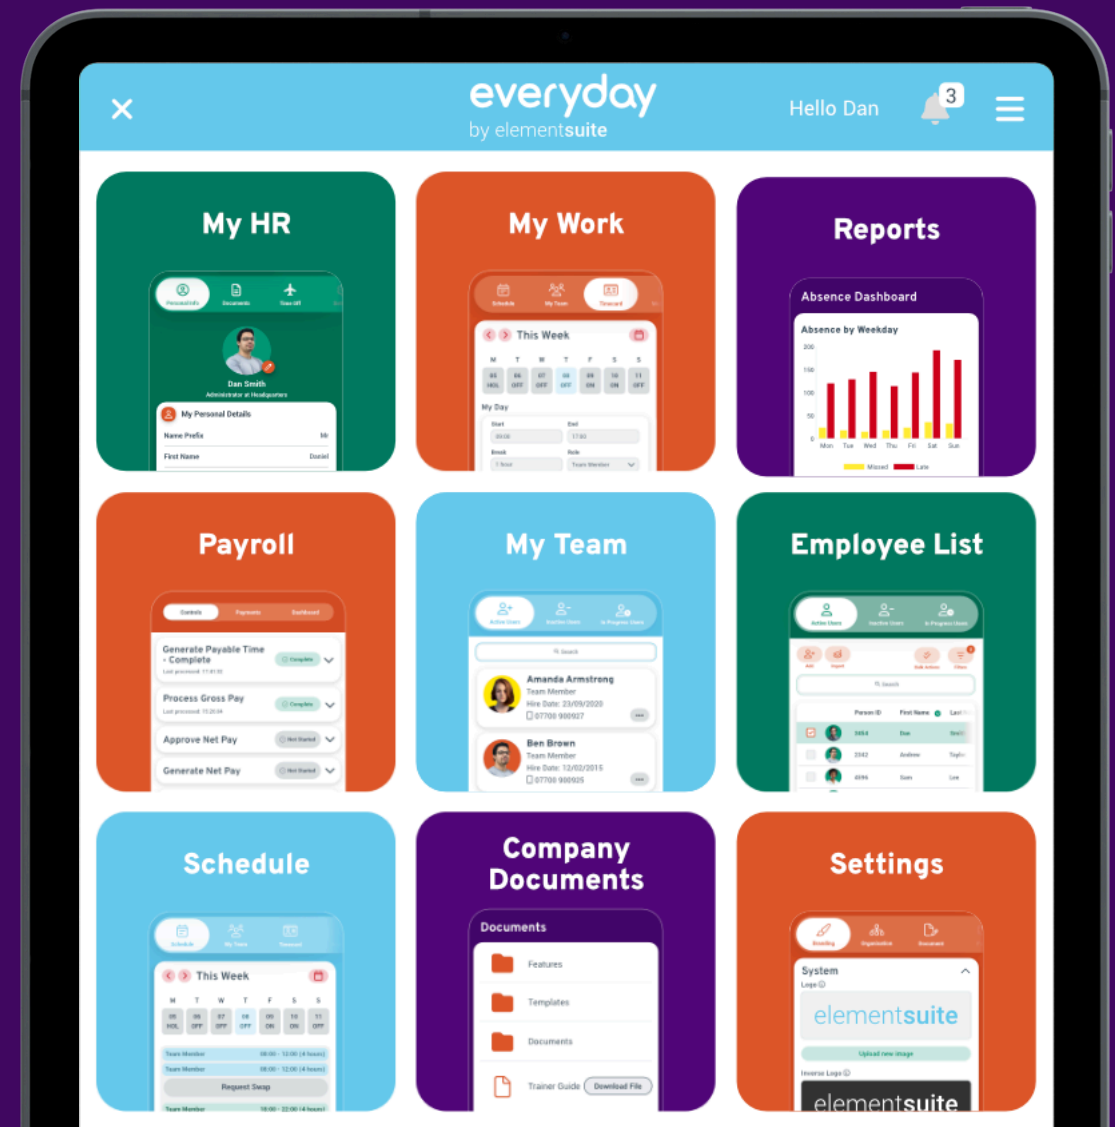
everyday
by elementsuite

Hello Dan 3

My HR

Personal Info Documents Time off

Dan Smith
Administrator at Headquarters

My Personal Details

Name Prefix Mr

First Name Daniel

My Work

Schedule My Team Timecard

This Week

| M | T | W | T | F | S | S |
|---|---|---|---|---|---|---|
| 05 HOL | 06 OFF | 07 OFF | 08 OFF | 09 ON | 10 ON | 11 OFF |

My Day

Start 09:00 End 17:00

Break Role Team Member

Reports

Absence Dashboard

Absence by Weekday

200 150 100 50 0

Mon Tue Wed Thu Fri Sat Sun

Missed Late

Payroll

Controls Payments Dashboard

Generate Payable Time - Complete Complete

Process Gross Pay Complete

Approve Net Pay Not Started

Generate Net Pay Not Started

My Team

Active Users Inactive Users In Progress Users

Search

Amanda Armstrong
Team Member
Hire Date: 23/09/2020
07700 900927

Ben Brown
Team Member
Hire Date: 12/02/2015
07700 900935

Employee List

Active Users Inactive Users In Progress Users

Search

Person ID First Name Last

5654 Dan Smi

2042 Andrew Taylo

4096 Sam Lee

Schedule

Schedule My Team Timecard

This Week

| M | T | W | T | F | S | S |
|---|---|---|---|---|---|---|
| 05 HOL | 06 OFF | 07 OFF | 08 OFF | 09 ON | 10 ON | 11 OFF |

Team Member 08:00 - 12:00 (4 hours)

Team Member 08:00 - 12:00 (4 hours)

Request Swap

Team Member 18:00 - 22:00 (4 hours)

Company Documents

Documents

Features

Templates

Documents

Trainer Guide Download File

Settings

Branding Organisation Document

System

Logo

elementsuite

Upload new image

Inverse Logo

elementsuite